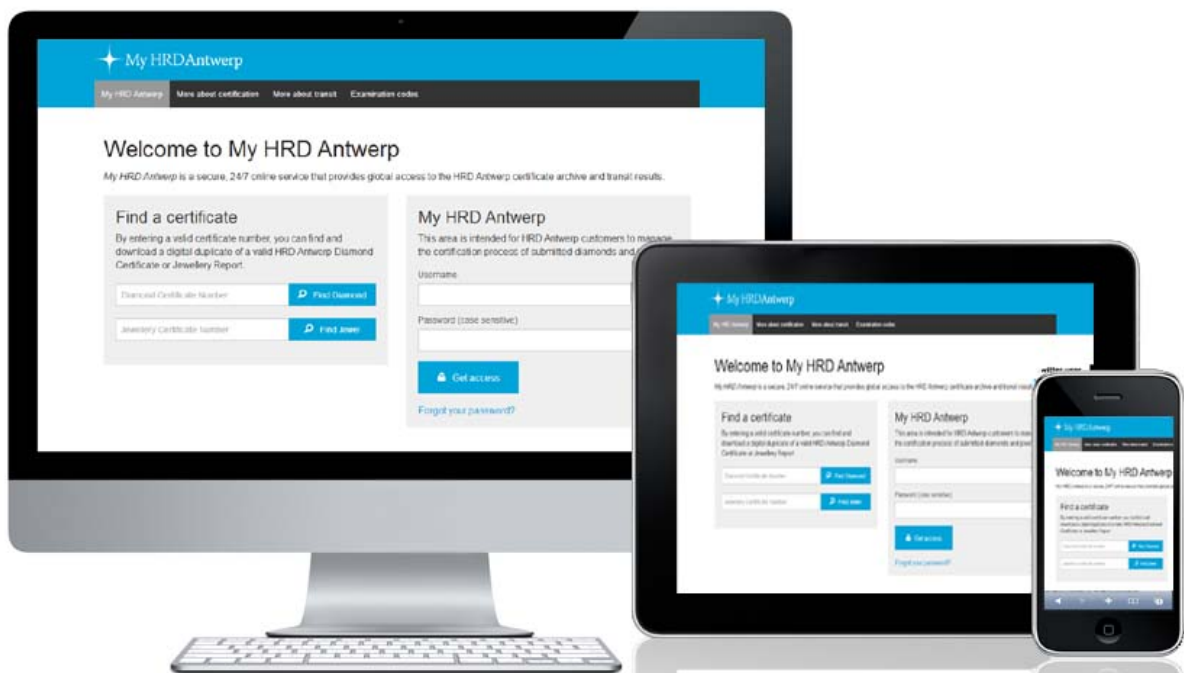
My HRDAntwerp

My HRD Antwerp | More about certification | More about transit | Examination codes

Welcome to My HRD Antwerp

My HRD Antwerp is a secure, 24/7 online service that provides global access to the HRD Antwerp certificate archive and transit results.

Find a certificate

By entering a valid certificate number, you can find and download a digital duplicate of a valid HRD Antwerp Diamond Certificate or Jewellery Report.

Diamond Certificate Number | Find Diamond

Jewellery Certificate Number | Find Jewel

My HRD Antwerp

This area is intended for HRD Antwerp customers to manage the certification process of submitted diamonds and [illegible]

Username

Password (case sensitive)

Get access

Forgot your password?

My HRDAntwerp

My HRD Antwerp | More about certificate | More about transit | Examination codes

Welcome to My HRD Antwerp

My HRD Antwerp is a secure, 24/7 online service that provides global access to the HRD Antwerp certificate archive and transit results.

Find a certificate

By entering a valid certificate number, you can find and download a digital duplicate of a valid HRD Antwerp Diamond Certificate or Jewellery Report.

Diamond Certificate Number | Find Diamond

Jewellery Certificate Number | Find Jewel

My HRD Antwerp

This area is intended for HRD Antwerp customers to manage the certification process of submitted diamonds and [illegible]

Username

Password (case sensitive)

Get access

Forgot your password?

My HRDAntwerp

My HRD Antwerp | More about certificate | More about transit | Examination

Welcome to My HRD Antwerp

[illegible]

Find a certificate

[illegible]

Find Diamond

Find Jewel